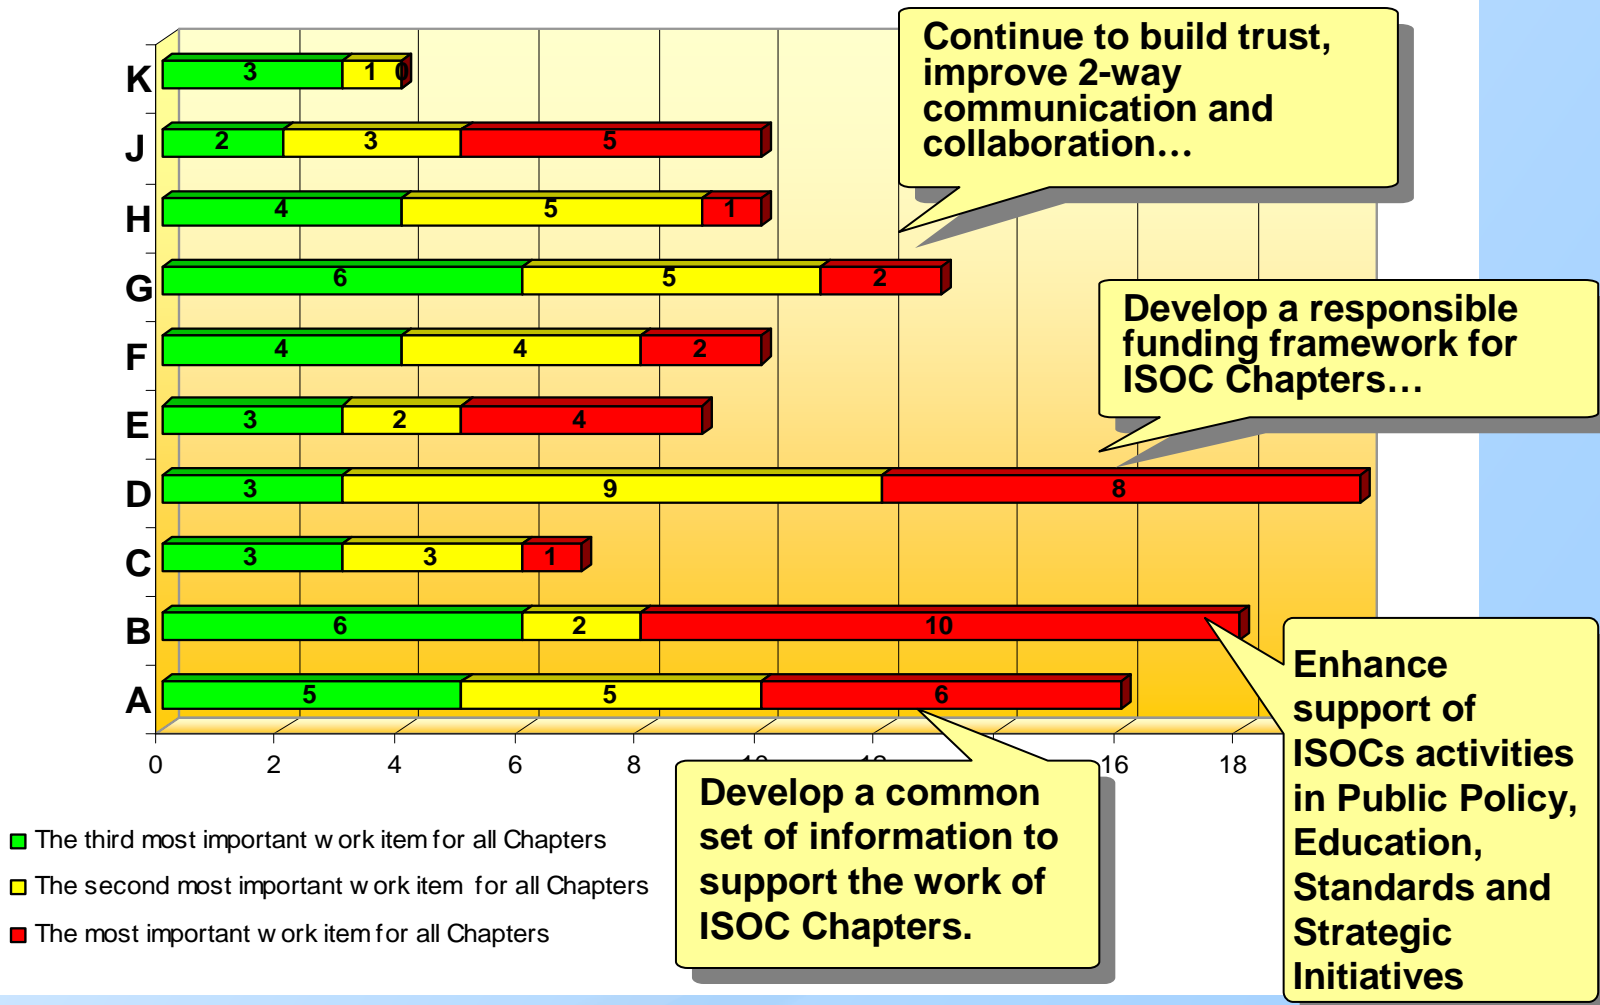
K 3 1 0
J 2 3 5
H 4 5 1
G 6 5 2
F 4 4 2
E 3 2 4
D 3 9 8
C 3 3 1
B 6 2 10
A 5 5 6

0 2 4 6 8 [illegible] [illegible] 16 18

Continue to build trust, improve 2-way communication and collaboration…

Develop a responsible funding framework for ISOC Chapters…

Enhance support of ISOCs activities in Public Policy, Education, Standards and Strategic Initiatives

Develop a common set of information to support the work of ISOC Chapters.

The third most important w ork item for all Chapters

The second most important w ork item for all Chapters

The most important w ork item for all Chapters